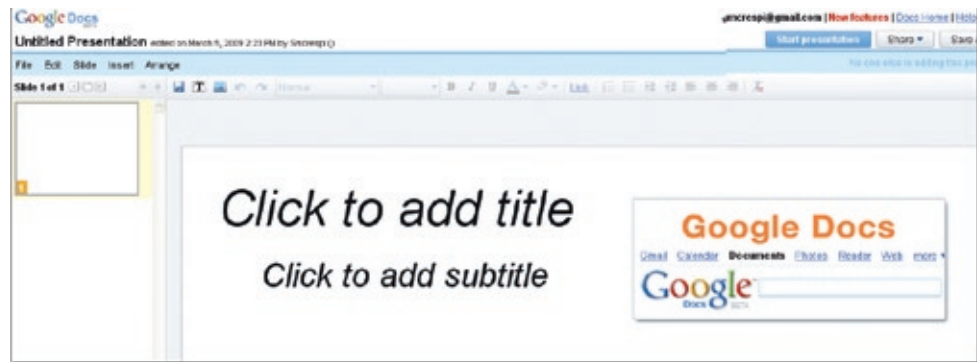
Google Docs BETA

Untitled Presentation edited on March 5, 2009 2:23 PM by Smcrespi

smcrespi@gmail.com | New features | Docs Home | Help

Start presentation   Share ▾   Save

File   Edit   Slide   Insert   Arrange

No one else is editing this presentation

Slide 1 of 1

Normal

Link

1

Click to add title

Click to add subtitle

Google Docs

Gmail   Calendar   Documents   Photos   Reader   Web   more ▾

Google Docs BETA